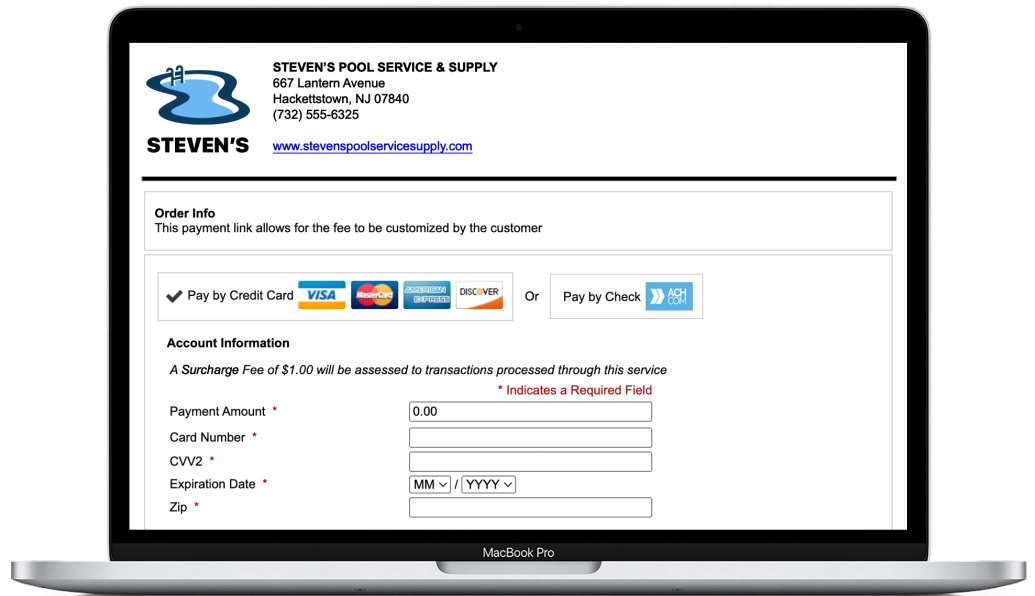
STEVEN'S

STEVEN'S POOL SERVICE & SUPPLY
667 Lantern Avenue
Hackettstown, NJ 07840
(732) 555-6325

www.stevenspoolservicesupply.com

Order Info
This payment link allows for the fee to be customized by the customer

Pay by Credit Card VISA MasterCard AMERICAN EXPRESS DISCOVER

Or

Pay by Check ACH.COM

Account Information

A Surcharge Fee of $1.00 will be assessed to transactions processed through this service

* Indicates a Required Field

Payment Amount * 0.00

Card Number *

CVV2 *

Expiration Date * MM / YYYY

Zip *

MacBook Pro